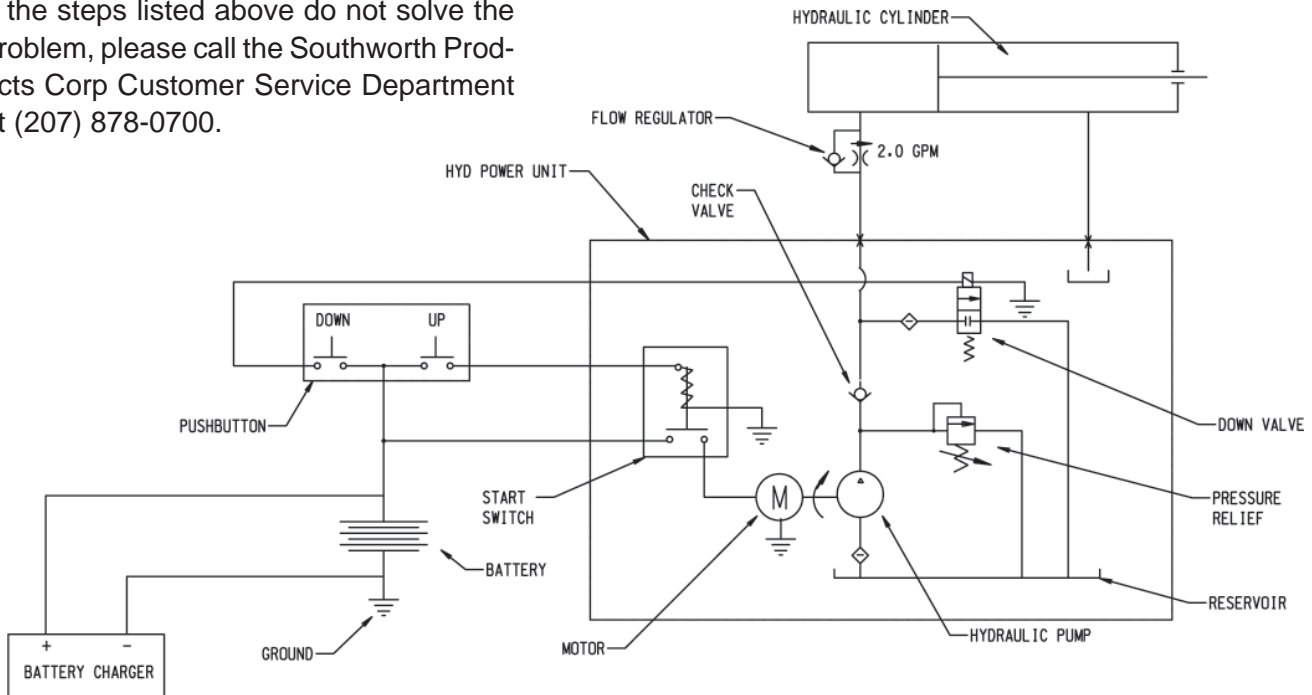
the steps listed above do not solve the roblem, please call the Southworth Prodcts Corp Customer Service Department t (207) 878-0700.

HYDRAULIC CYLINDER

FLOW REGULATOR

2.0 GPM

HYD POWER UNIT

CHECK VALVE

DOWN

UP

PUSHBUTTON

DOWN VALVE

START SWITCH

M

PRESSURE RELIEF

BATTERY

RESERVOIR

GROUND

MOTOR

HYDRAULIC PUMP

+

-

BATTERY CHARGER